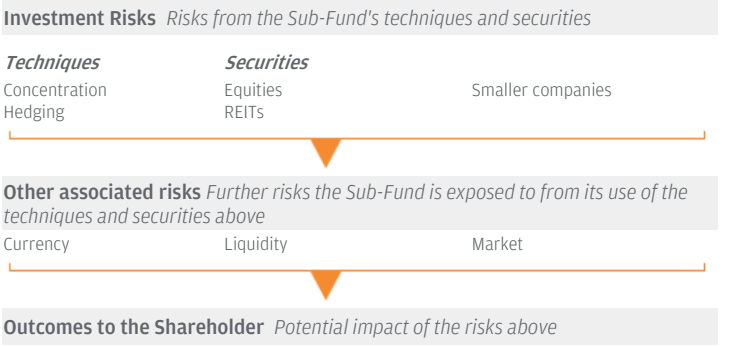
**Investment Risks** *Risks from the Sub-Fund's techniques and securities*

| *Techniques* | *Securities* | |
|---|---|---|
| Concentration | Equities | Smaller companies |
| Hedging | REITs | |

**Other associated risks** *Further risks the Sub-Fund is exposed to from its use of the techniques and securities above*

| Currency | Liquidity | Market |
|---|---|---|

**Outcomes to the Shareholder** *Potential impact of the risks above*